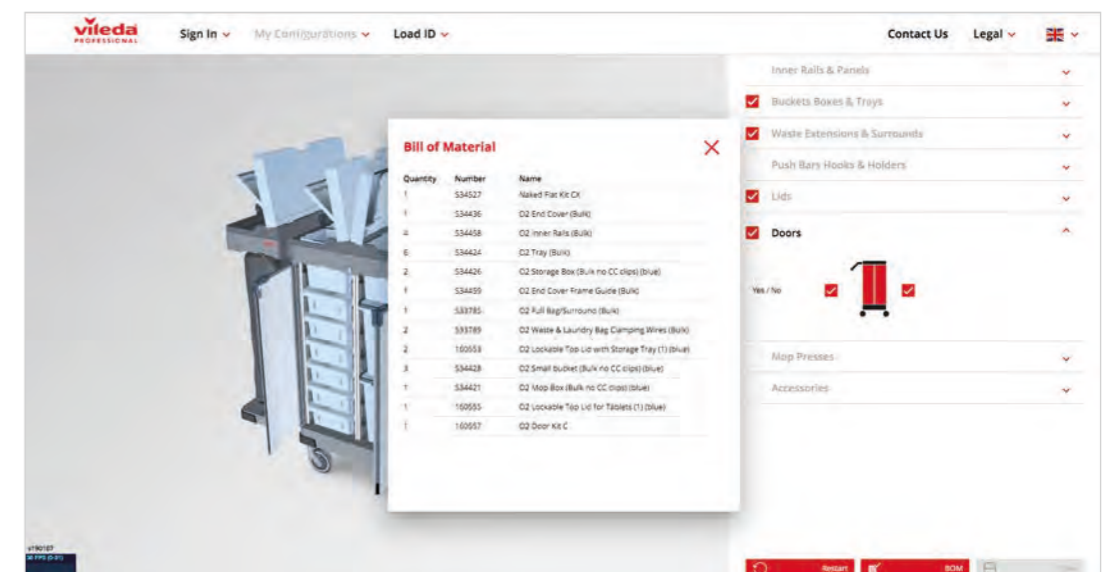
vileda PROFESSIONAL

Sign In My Configurations Load ID

Contact Us Legal

Inner Rails & Panels

Buckets Boxes & Trays

Waste Extensions & Surrounds

Push Bars Hooks & Holders

Lids

Doors

Yes / No

Mop Presses

Accessories

Bill of Material

| Quantity | Number | Name |
|---|---|---|
| 1 | 534527 | Naked Flat Kit CX |
| 1 | 534436 | O2 End Cover (Bulk) |
| 4 | 534458 | O2 Inner Rails (Bulk) |
| 6 | 534424 | O2 Tray (Bulk) |
| 2 | 534426 | O2 Storage Box (Bulk no CC clips) (blue) |
| 1 | 534459 | O2 End Cover Frame Guide (Bulk) |
| 1 | 533785 | O2 Full Bag/Surround (Bulk) |
| 2 | 533789 | O2 Waste & Laundry Bag Clamping Wires (Bulk) |
| 2 | 160553 | O2 Lockable Top Lid with Storage Tray (1) (blue) |
| 3 | 534428 | O2 Small bucket (Bulk no CC clips) (blue) |
| 1 | 534421 | O2 Mop Box (Bulk no CC clips) (blue) |
| 1 | 160555 | O2 Lockable Top Lid for Tablets (1) (blue) |
| 1 | 160557 | O2 Door Kit C |

v190107

Restart BOM